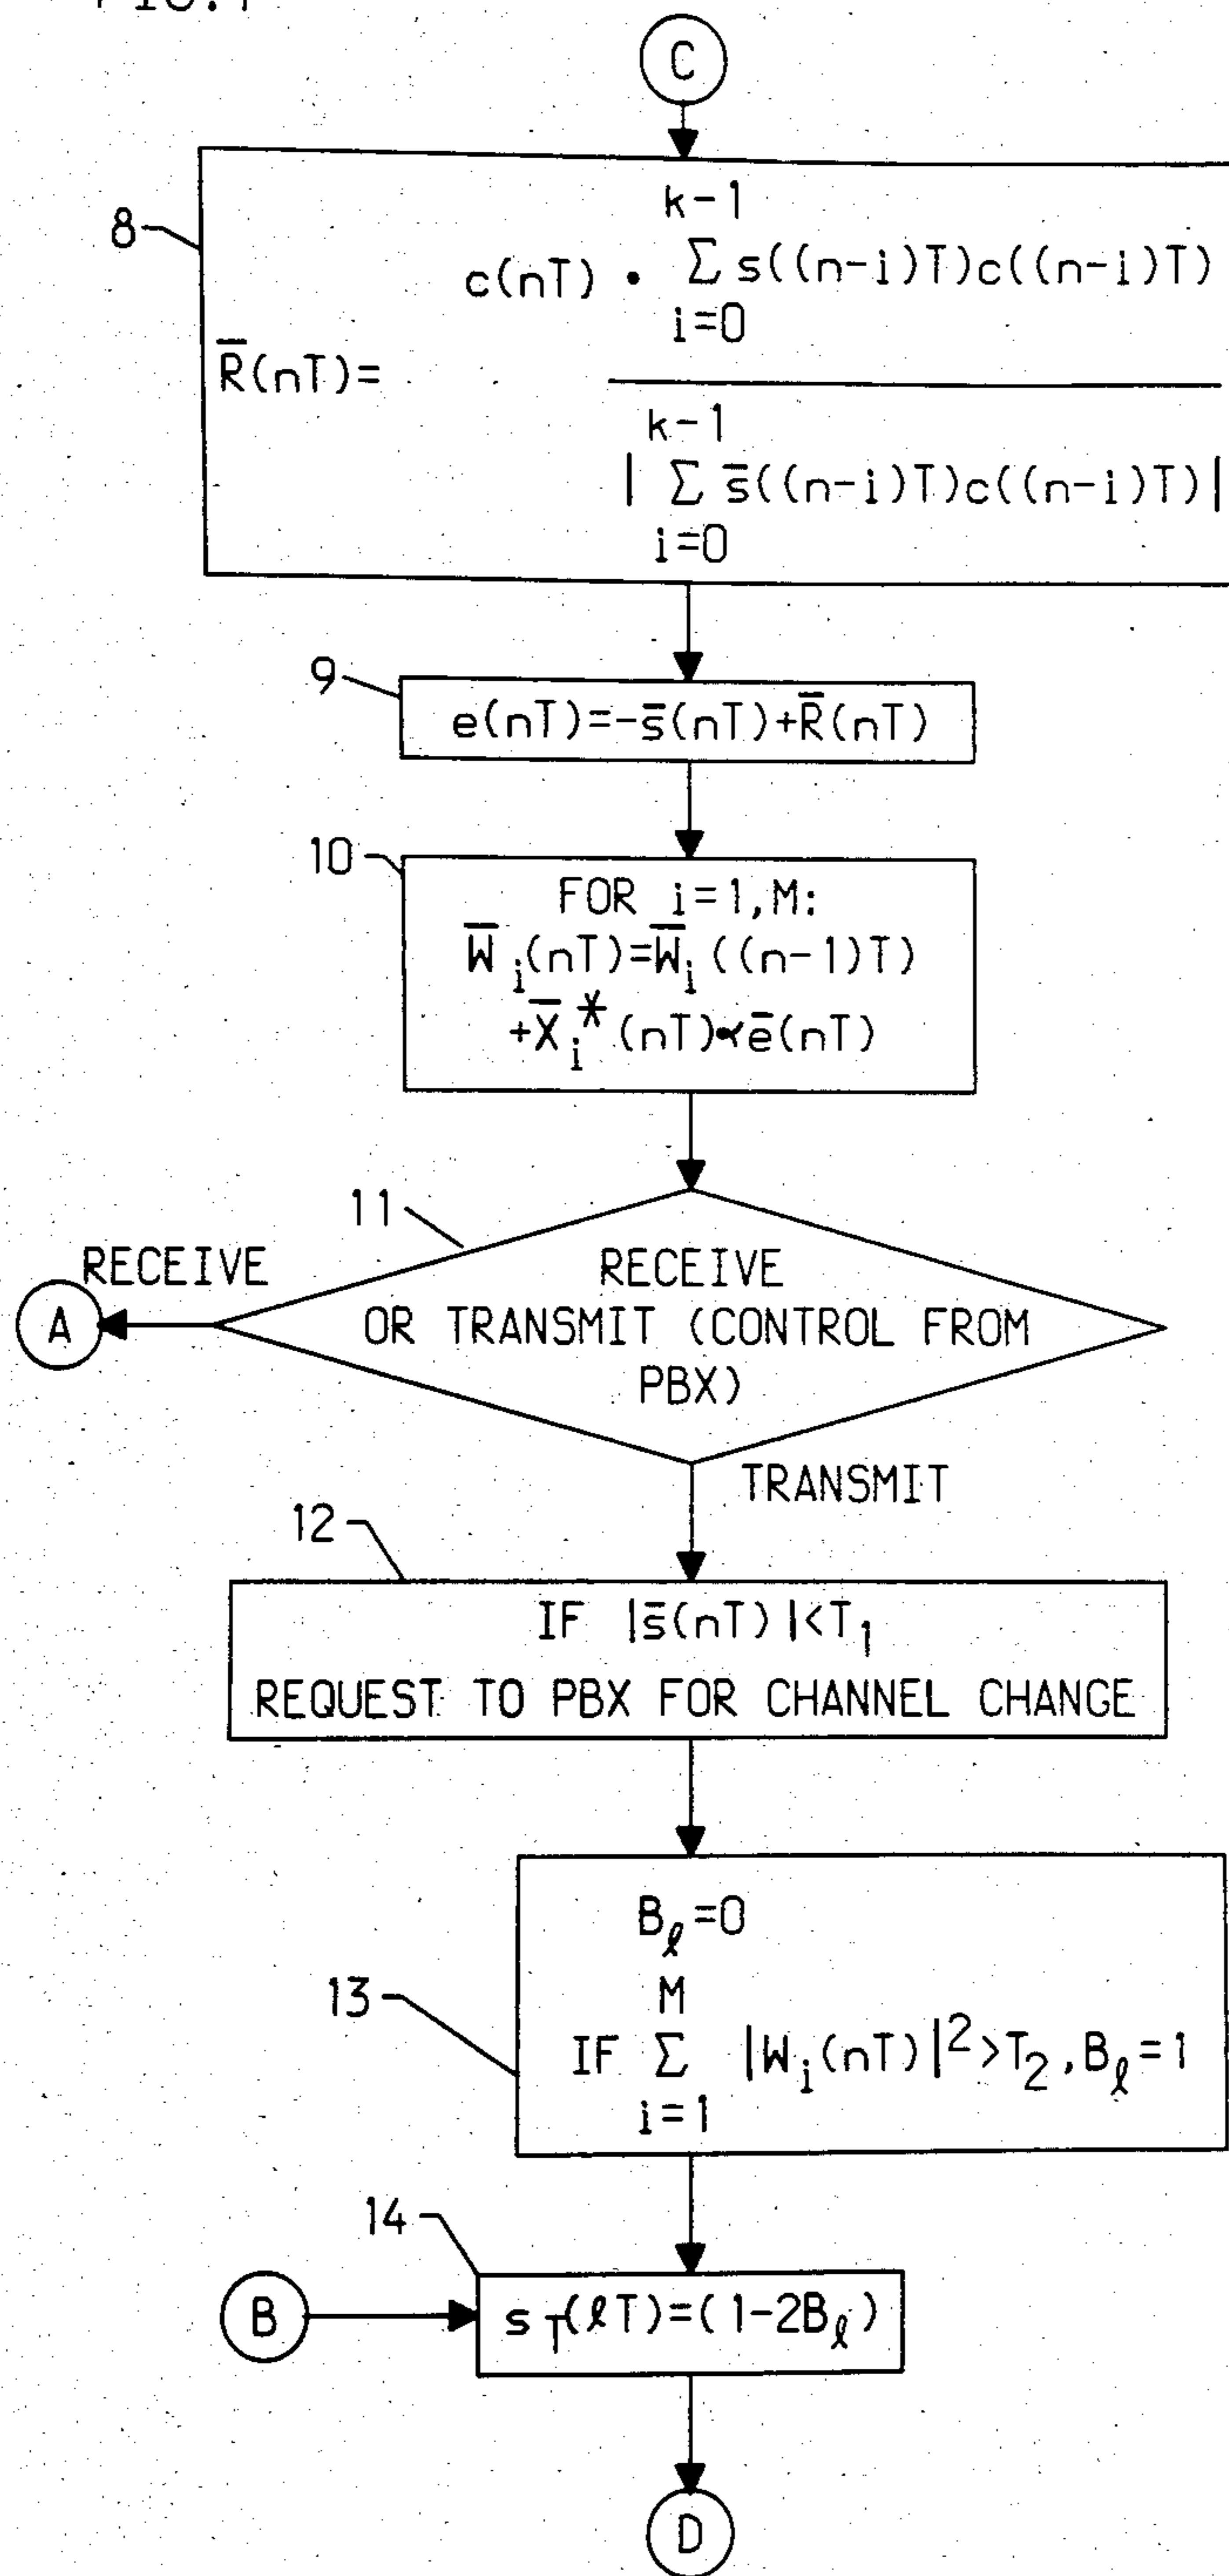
FIG.1

C

8
$\bar{R}(nT) = \frac{c(nT) \cdot \sum_{i=0}^{k-1} s((n-i)T)c((n-i)T)}{|\sum_{i=0}^{k-1} \bar{s}((n-i)T)c((n-i)T)|}$

9
$e(nT) = -\bar{s}(nT) + \bar{R}(nT)$

10
FOR $i=1,M$:
$\bar{W}_i(nT) = \bar{W}_i((n-1)T) + \bar{X}_i^*(nT) \alpha \bar{e}(nT)$

11
RECEIVE OR TRANSMIT (CONTROL FROM PBX)

RECEIVE

A

TRANSMIT

12
IF $|\bar{s}(nT)| < T_1$
REQUEST TO PBX FOR CHANNEL CHANGE

13
$B_\ell = 0$
IF $\sum_{i=1}^{M} |W_i(nT)|^2 > T_2, B_\ell = 1$

14
B
$s_T(\ell T) = (1-2B_\ell)$

D